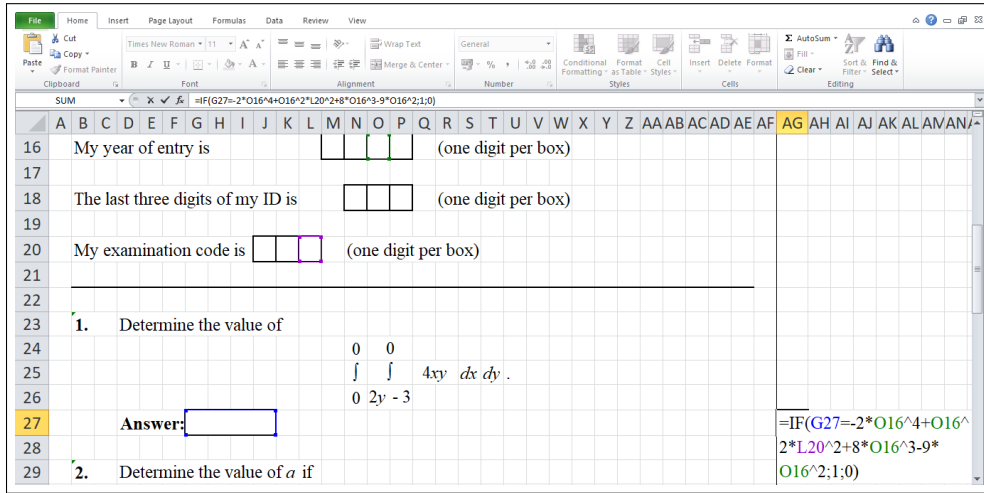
File Home Insert Page Layout Formulas Data Review View

Cut
Copy
Paste
Format Painter
Clipboard
Times New Roman 11
Font
Wrap Text
Merge & Center
Alignment
General
Number
Conditional Formatting
Format as Table
Cell Styles
Styles
Insert Delete Format
Cells
AutoSum
Fill
Clear
Sort & Filter
Find & Select
Editing

SUM
=IF(G27=-2*O16^4+O16^2*L20^2+8*O16^3-9*O16^2;1;0)

A B C D E F G H I J K L M N O P Q R S T U V W X Y Z AA AB AC AD AE AF AG AH AI AJ AK AL AM AN

16 My year of entry is (one digit per box)
17
18 The last three digits of my ID is (one digit per box)
19
20 My examination code is (one digit per box)
21
22
23 1. Determine the value of
24 0 0
25 $\int$ $\int$ $4xy$ $dx$ $dy$ .
26 0 $2y$ - 3
27 Answer:
28
29 2. Determine the value of $a$ if

=IF(G27=-2*O16^4+O16^2*L20^2+8*O16^3-9*O16^2;1;0)